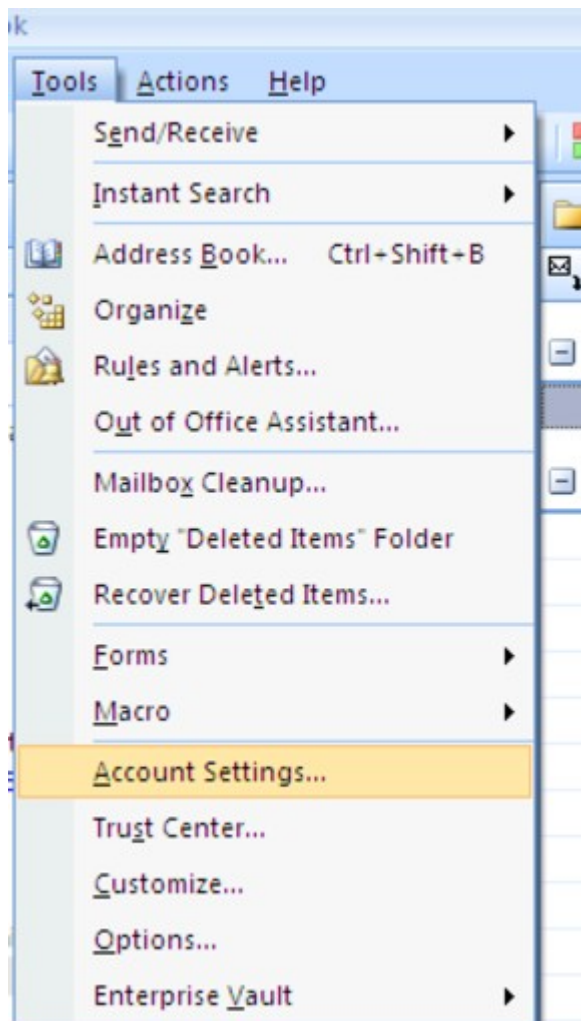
ok

Tools Actions Help

Send/Receive

Instant Search

Address Book... Ctrl+Shift+B

Organize

Rules and Alerts...

Out of Office Assistant...

Mailbox Cleanup...

Empty "Deleted Items" Folder

Recover Deleted Items...

Forms

Macro

Account Settings...

Trust Center...

Customize...

Options...

Enterprise Vault